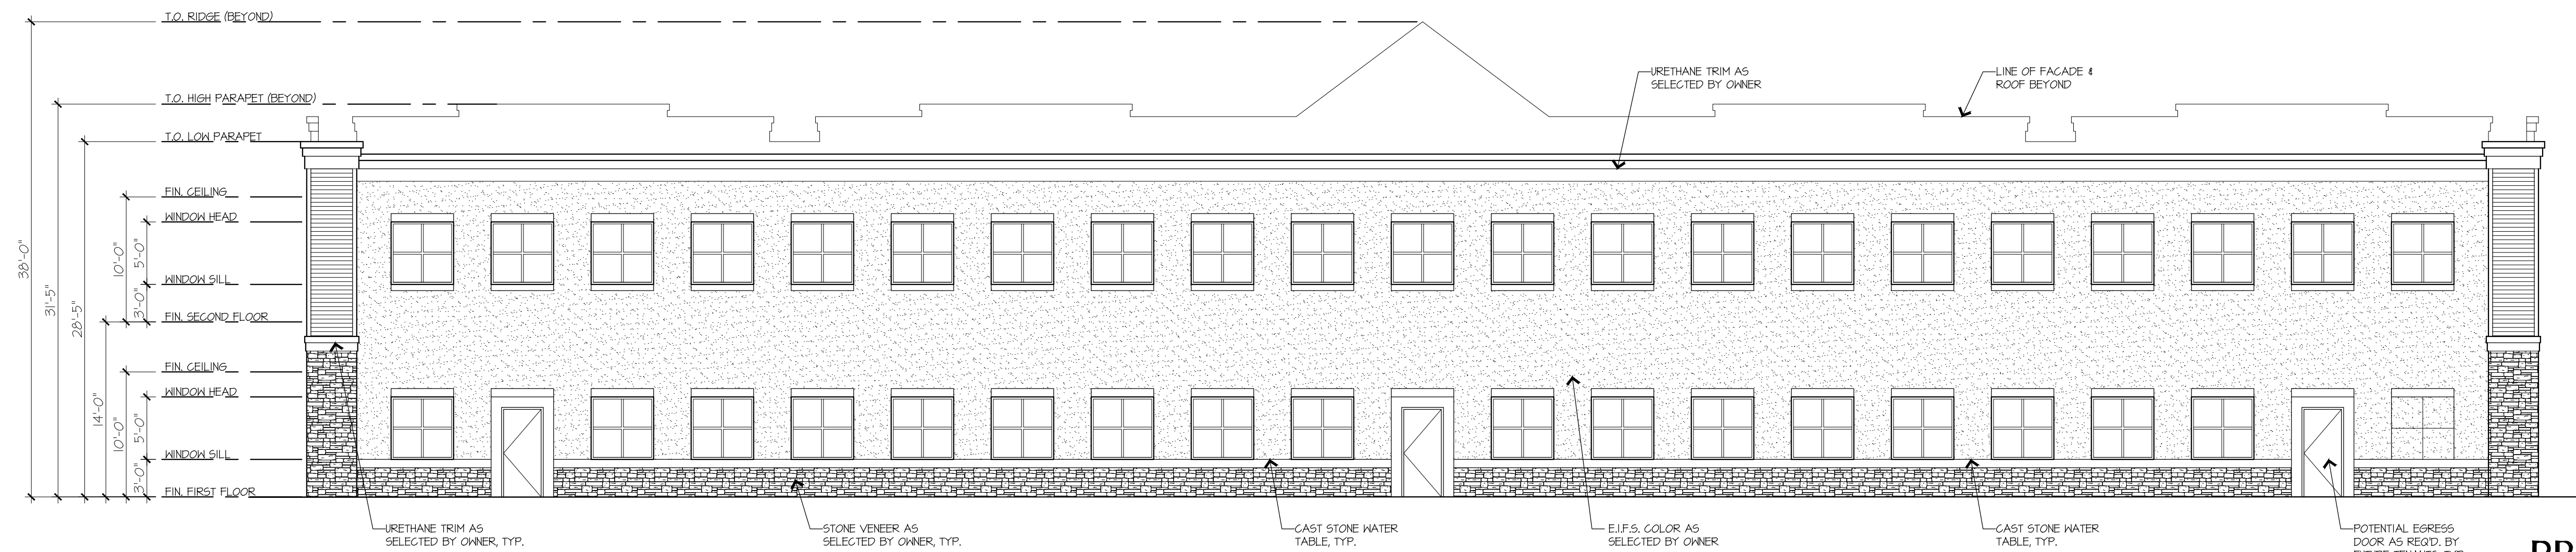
T.O. RIDGE (BEYOND)

T.O. HIGH PARAPET (BEYOND)

T.O. LOW PARAPET

FIN. CEILING

WINDOW HEAD

WINDOW SILL

FIN. SECOND FLOOR

FIN. CEILING

WINDOW HEAD

WINDOW SILL

FIN. FIRST FLOOR

38'-0"

31'-5"

28'-5"

14'-0"

10'-0"

5'-0"

3'-0"

10'-0"

5'-0"

3'-0"

URETHANE TRIM AS SELECTED BY OWNER

LINE OF FACADE & ROOF BEYOND

URETHANE TRIM AS SELECTED BY OWNER, TYP.

STONE VENEER AS SELECTED BY OWNER, TYP.

CAST STONE WATER TABLE, TYP.

E.I.F.S. COLOR AS SELECTED BY OWNER

CAST STONE WATER TABLE, TYP.

POTENTIAL EGRESS DOOR AS REQ'D. BY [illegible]

RR